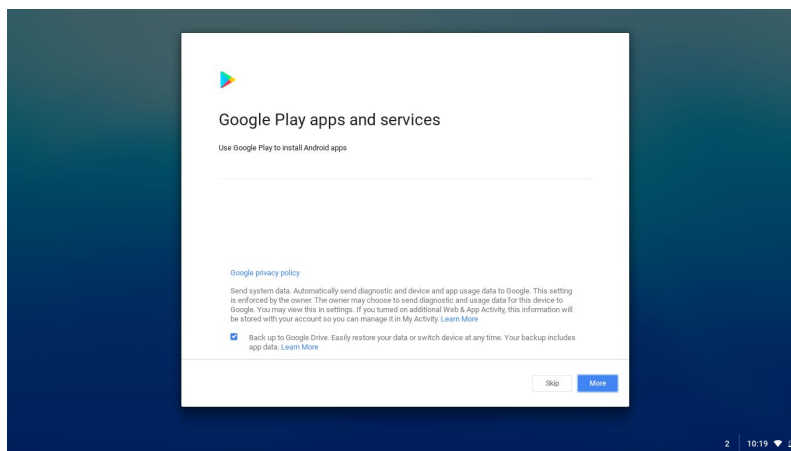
Google Play apps and services

Use Google Play to install Android apps

Google privacy policy

Send system data. Automatically send diagnostic and device and app usage data to Google. This setting is enforced by the owner. The owner may choose to send diagnostic and usage data for this device to Google. You may view this in settings. If you turned on additional Web & App Activity, this information will be stored with your account so you can manage it in My Activity. Learn More

Back up to Google Drive. Easily restore your data or switch device at any time. Your backup includes app data. Learn More

Skip

More

2 10:19